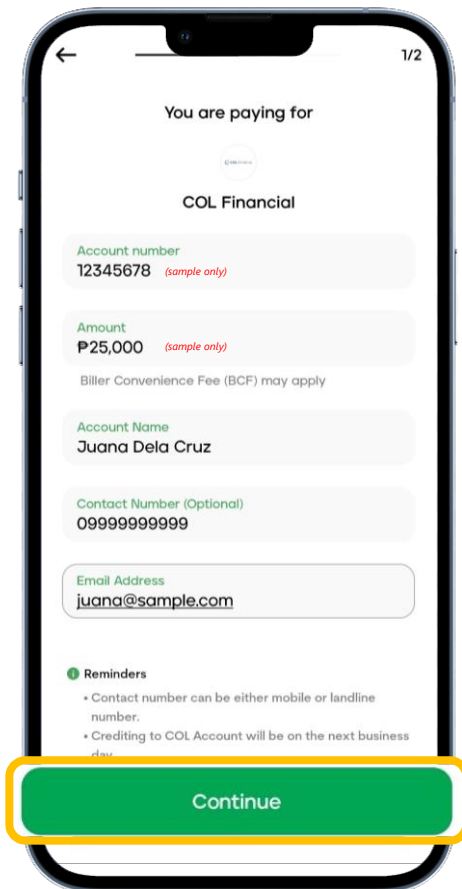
1/2

You are paying for

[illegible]

COL Financial

Account number
12345678 (sample only)

Amount
₱25,000 (sample only)

Biller Convenience Fee (BCF) may apply

Account Name
Juana Dela Cruz

Contact Number (Optional)
09999999999

Email Address
juana@sample.com

Reminders
• Contact number can be either mobile or landline number.
• Crediting to COL Account will be on the next business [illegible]

Continue